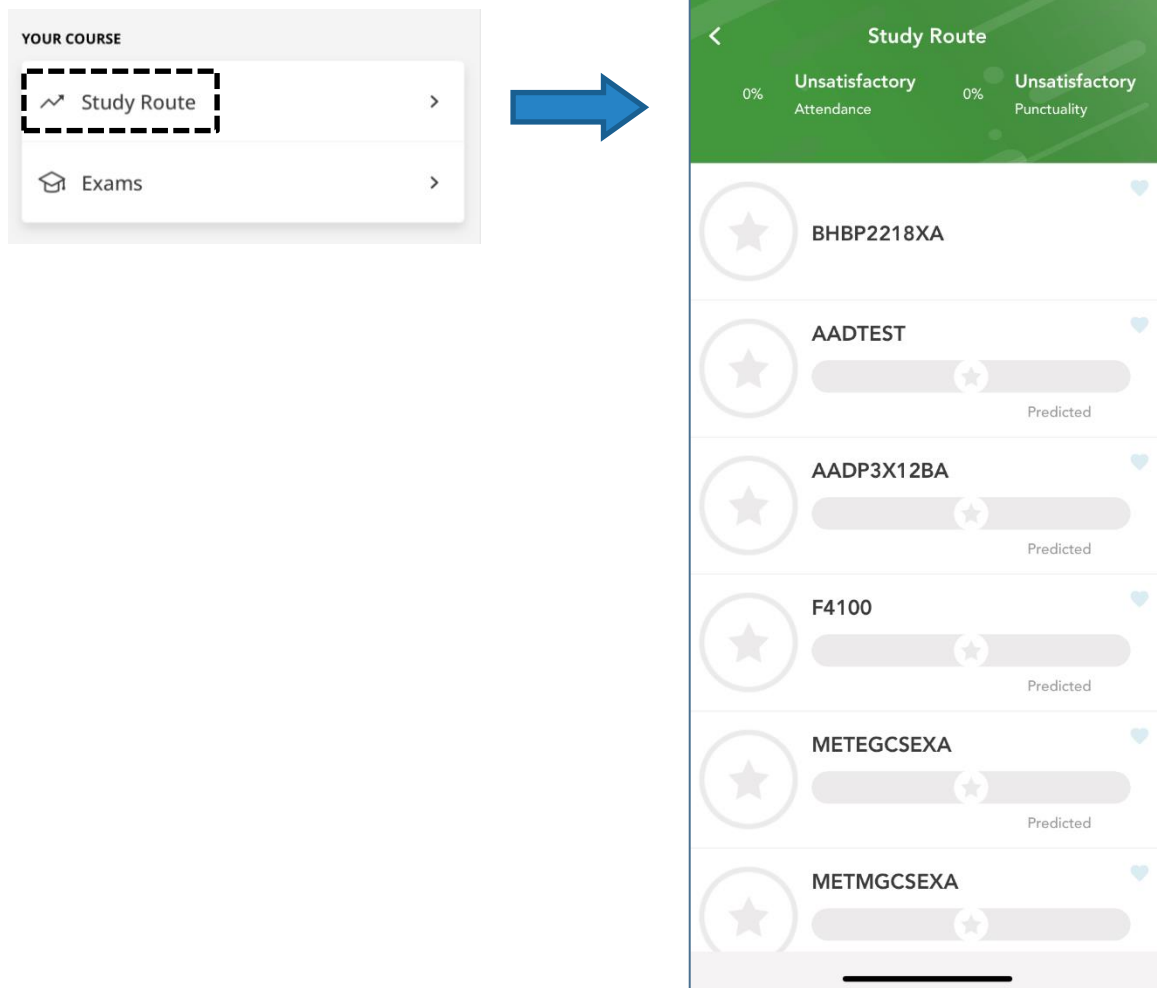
YOUR COURSE

Study Route >

Exams >

<

Study Route

0% Unsatisfactory
Attendance

0% Unsatisfactory
Punctuality

BHBP2218XA

AADTEST

Predicted

AADP3X12BA

Predicted

F4100

Predicted

METEGCSEXA

Predicted

METMGCSEXA